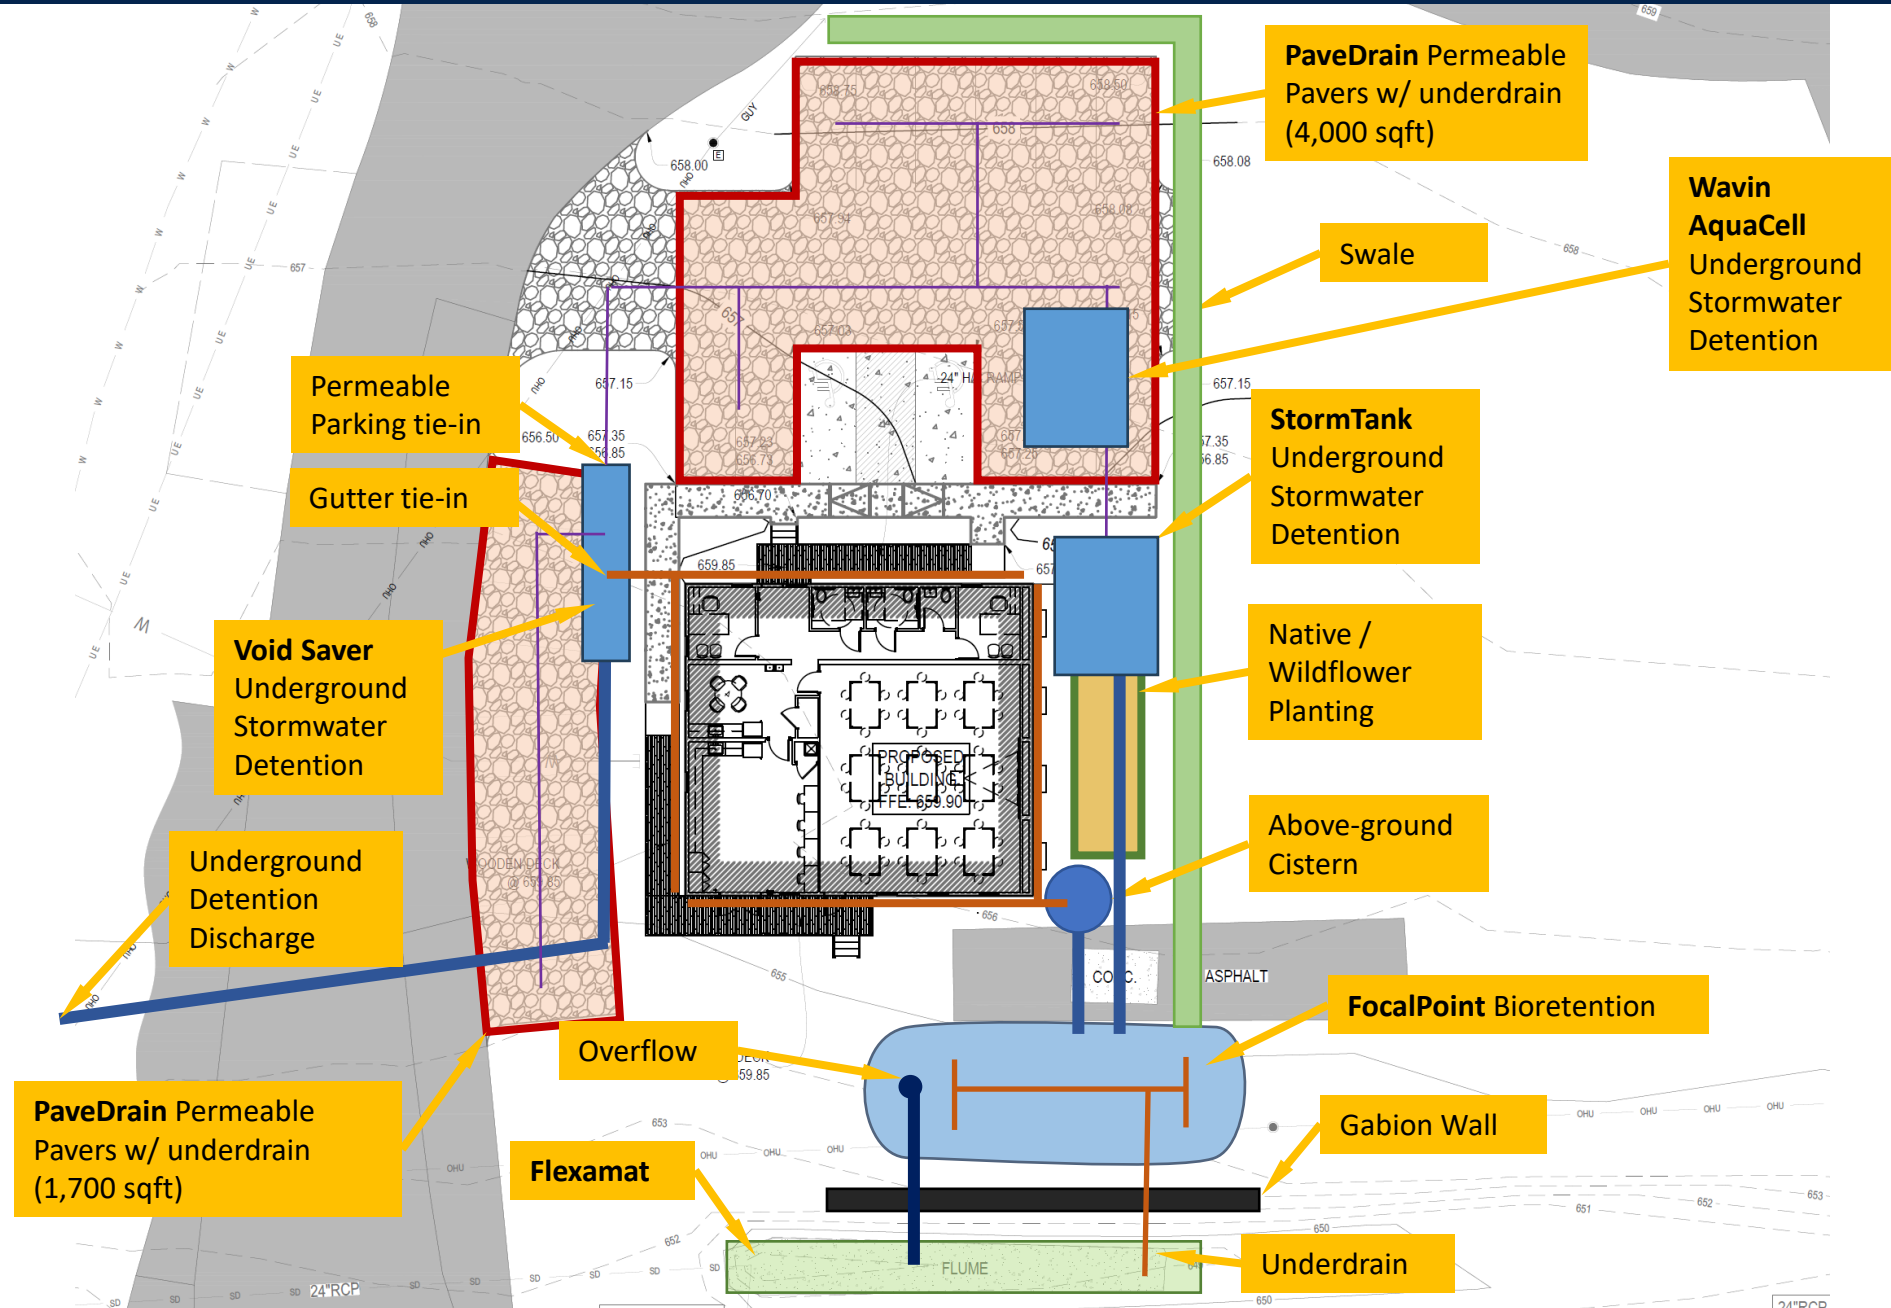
PaveDrain Permeable Pavers w/ underdrain (4,000 sqft)

Wavin AquaCell Underground Stormwater Detention

Swale

Permeable Parking tie-in

Gutter tie-in

StormTank Underground Stormwater Detention

Void Saver Underground Stormwater Detention

Native / Wildflower Planting

Above-ground Cistern

Underground Detention Discharge

FocalPoint Bioretention

Overflow

PaveDrain Permeable Pavers w/ underdrain (1,700 sqft)

Gabion Wall

Flexamat

Underdrain

658.00
658.08
657.15
656.50
657.35
656.85
657.15
24" HC RAMP
659.85
PROPOSED BUILDING FFE: 659.90
WOODEN DECK @ 659.85
CONC.
ASPHALT
FLUME
24"RCP
653
652
651
650
655
656
657
658
659